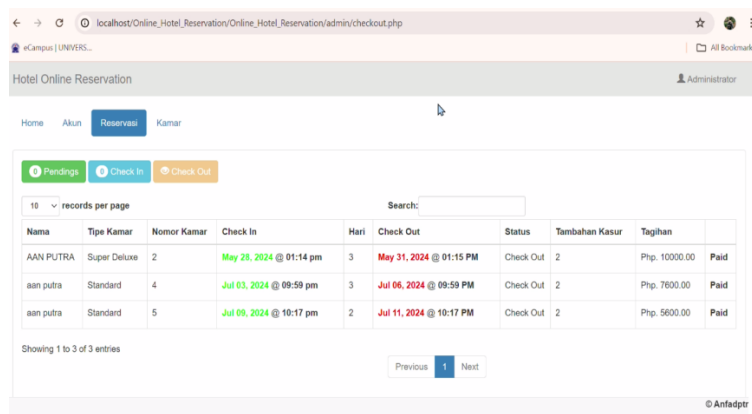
localhost/Online_Hotel_Reservation/Online_Hotel_Reservation/admin/checkout.php

eCampus | UNIVERS...

All Bookmark

Hotel Online Reservation

Administrator

Home Akun Reservasi Kamar

0 Pendings 0 Check In 0 Check Out

10 records per page

Search:

| Nama | Tipe Kamar | Nomor Kamar | Check In | Hari | Check Out | Status | Tambahan Kasur | Tagihan | |
|---|---|---|---|---|---|---|---|---|---|
| AAN PUTRA | Super Deluxe | 2 | May 28, 2024 @ 01:14 pm | 3 | May 31, 2024 @ 01:15 PM | Check Out | 2 | Php. 10000.00 | Paid |
| aan putra | Standard | 4 | Jul 03, 2024 @ 09:59 pm | 3 | Jul 06, 2024 @ 09:59 PM | Check Out | 2 | Php. 7600.00 | Paid |
| aan putra | Standard | 5 | Jul 09, 2024 @ 10:17 pm | 2 | Jul 11, 2024 @ 10:17 PM | Check Out | 2 | Php. 5600.00 | Paid |

Showing 1 to 3 of 3 entries

Previous 1 Next

© Anfadptr